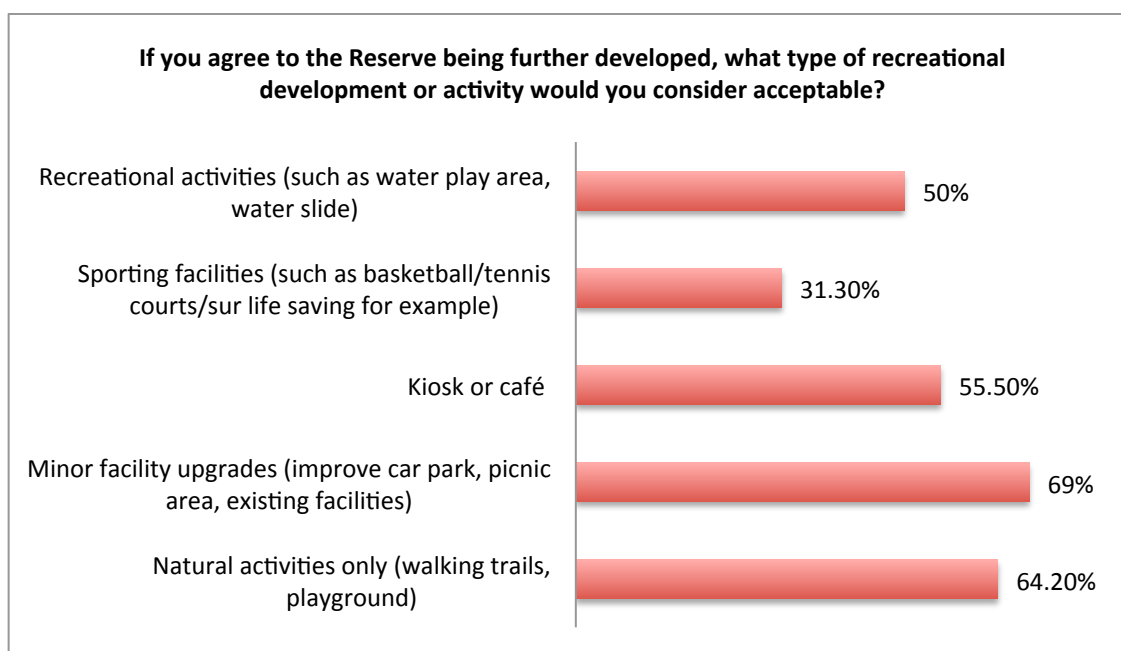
If you agree to the Reserve being further developed, what type of recreational development or activity would you consider acceptable?

Recreational activities (such as water play area, water slide) 50%

Sporting facilities (such as basketball/tennis courts/sur life saving for example) 31.30%

Kiosk or café 55.50%

Minor facility upgrades (improve car park, picnic area, existing facilities) 69%

Natural activities only (walking trails, playground) 64.20%